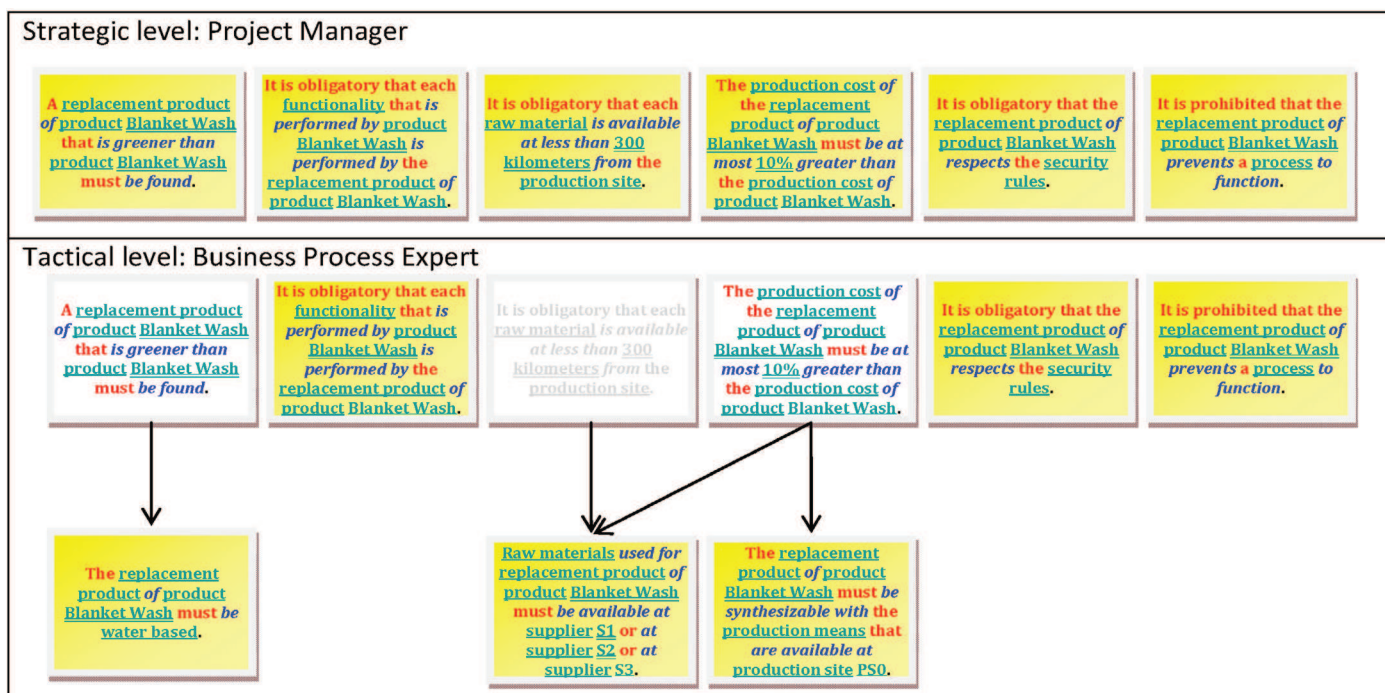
Strategic level: Project Manager

A replacement product of product Blanket Wash that is greener than product Blanket Wash must be found.

It is obligatory that each functionality that is performed by product Blanket Wash is performed by the replacement product of product Blanket Wash.

It is obligatory that each raw material is available at less than 300 kilometers from the production site.

The production cost of the replacement product of product Blanket Wash must be at most 10% greater than the production cost of product Blanket Wash.

It is obligatory that the replacement product of product Blanket Wash respects the security rules.

It is prohibited that the replacement product of product Blanket Wash prevents a process to function.

Tactical level: Business Process Expert

A replacement product of product Blanket Wash that is greener than product Blanket Wash must be found.

It is obligatory that each functionality that is performed by product Blanket Wash is performed by the replacement product of product Blanket Wash.

It is obligatory that each raw material is available at less than 300 kilometers from the production site.

The production cost of the replacement product of product Blanket Wash must be at most 10% greater than the production cost of product Blanket Wash.

It is obligatory that the replacement product of product Blanket Wash respects the security rules.

It is prohibited that the replacement product of product Blanket Wash prevents a process to function.

The replacement product of product Blanket Wash must be water based.

Raw materials used for replacement product of product Blanket Wash must be available at supplier S1 or at supplier S2 or at supplier S3.

The replacement product of product Blanket Wash must be synthesizable with the production means that are available at production site PS0.